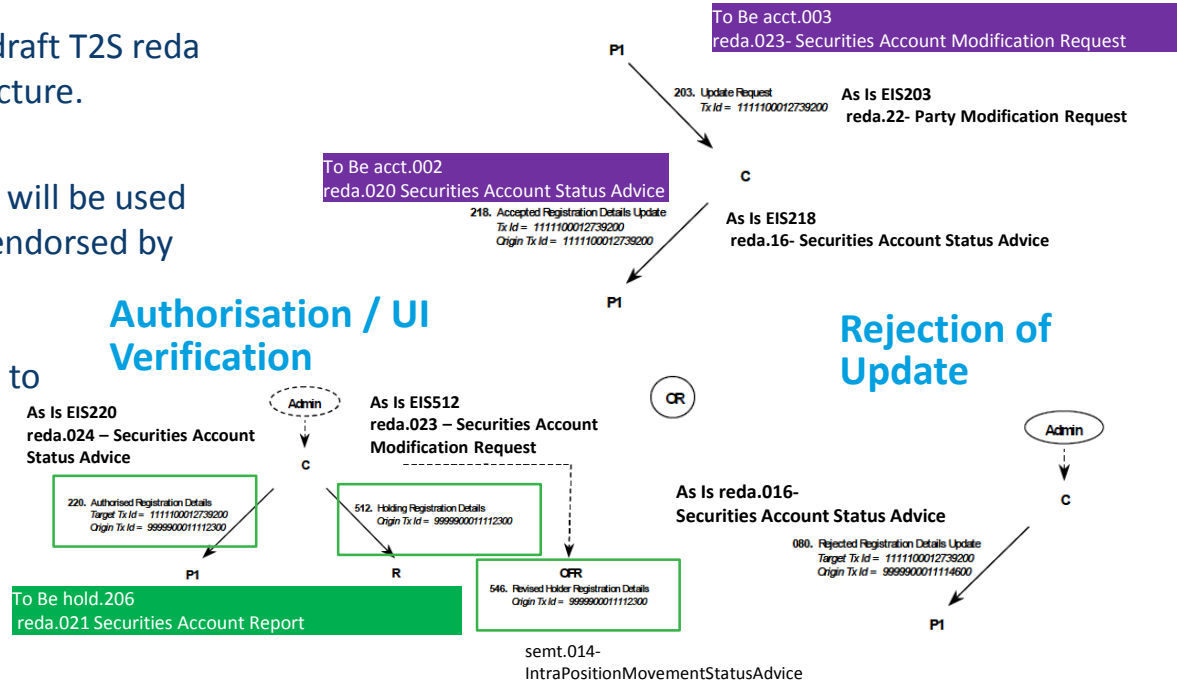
draft T2S reda
cture.

will be used
endorsed by

to

To Be acct.003
reda.023- Securities Account Modification Request

P1

203. Update Request
Tx Id = 1111100012739200

As Is EIS203
reda.22- Party Modification Request

To Be acct.002
reda.020 Securities Account Status Advice

C

218. Accepted Registration Details Update
Tx Id = 1111100012739200
Origin Tx Id = 1111100012739200

As Is EIS218
reda.16- Securities Account Status Advice

P1

Authorisation / UI Verification

Rejection of Update

OR

As Is EIS220
reda.024 – Securities Account Status Advice

Admin

C

As Is EIS512
reda.023 – Securities Account Modification Request

220. Authorised Registration Details
Target Tx Id = 1111100012739200
Origin Tx Id = 9999900011112300

512. Holding Registration Details
Origin Tx Id = 9999900011112300

P1

R

OFR
546. Revised Holder Registration Details
Origin Tx Id = 9999900011112300

To Be hold.206
reda.021 Securities Account Report

semt.014-
IntraPositionMovementStatusAdvice

Admin

C

As Is reda.016-
Securities Account Status Advice

080. Rejected Registration Details Update
Target Tx Id = 1111100012739200
Origin Tx Id = 9999900011114600

P1